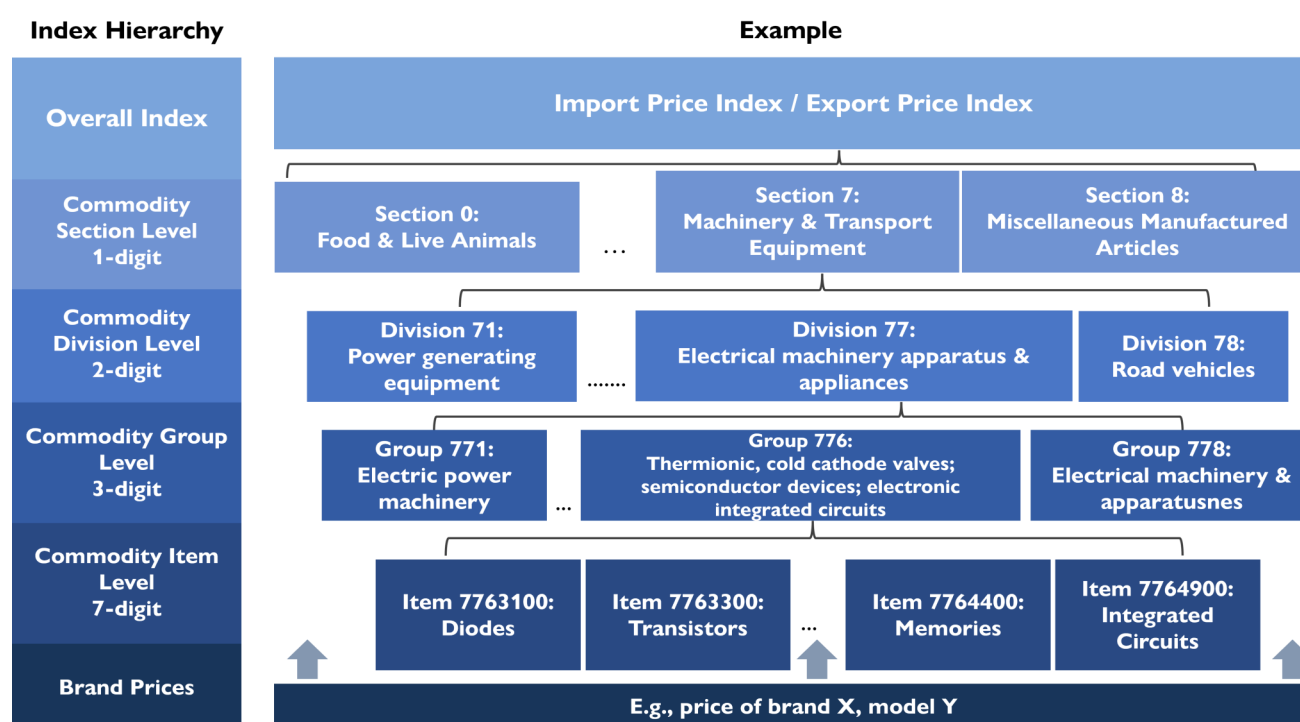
Index Hierarchy

Overall Index

Commodity Section Level 1-digit

Commodity Division Level 2-digit

Commodity Group Level 3-digit

Commodity Item Level 7-digit

Brand Prices

Example

Import Price Index / Export Price Index

Section 0: Food & Live Animals

…

Section 7: Machinery & Transport Equipment

Section 8: Miscellaneous Manufactured Articles

Division 71: Power generating equipment

…….

Division 77: Electrical machinery apparatus & appliances

Division 78: Road vehicles

Group 771: Electric power machinery

…

Group 776: Thermionic, cold cathode valves; semiconductor devices; electronic integrated circuits

Group 778: Electrical machinery & apparatusnes

Item 7763100: Diodes

Item 7763300: Transistors

…

Item 7764400: Memories

Item 7764900: Integrated Circuits

E.g., price of brand X, model Y